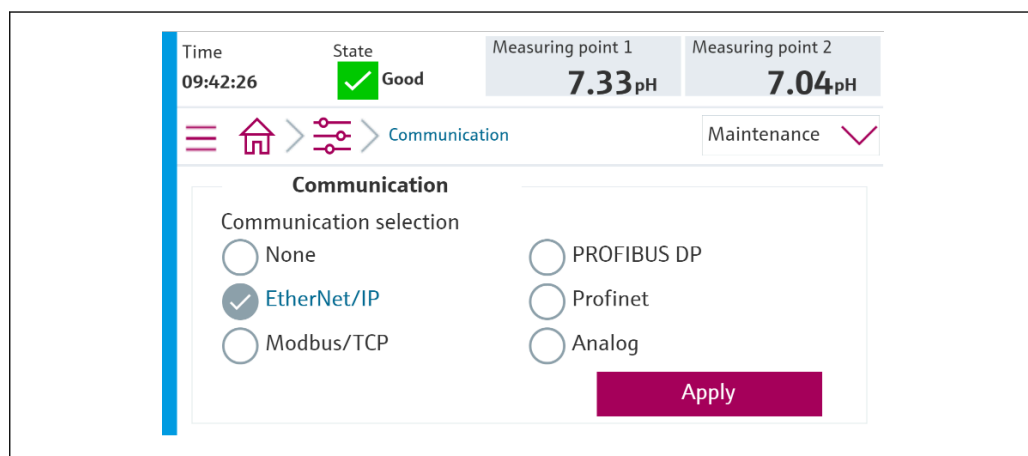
Time
09:42:26

State
Good

Measuring point 1
7.33pH

Measuring point 2
7.04pH

Communication

Maintenance

Communication

Communication selection

None
EtherNet/IP
Modbus/TCP

PROFIBUS DP
Profinet
Analog

Apply